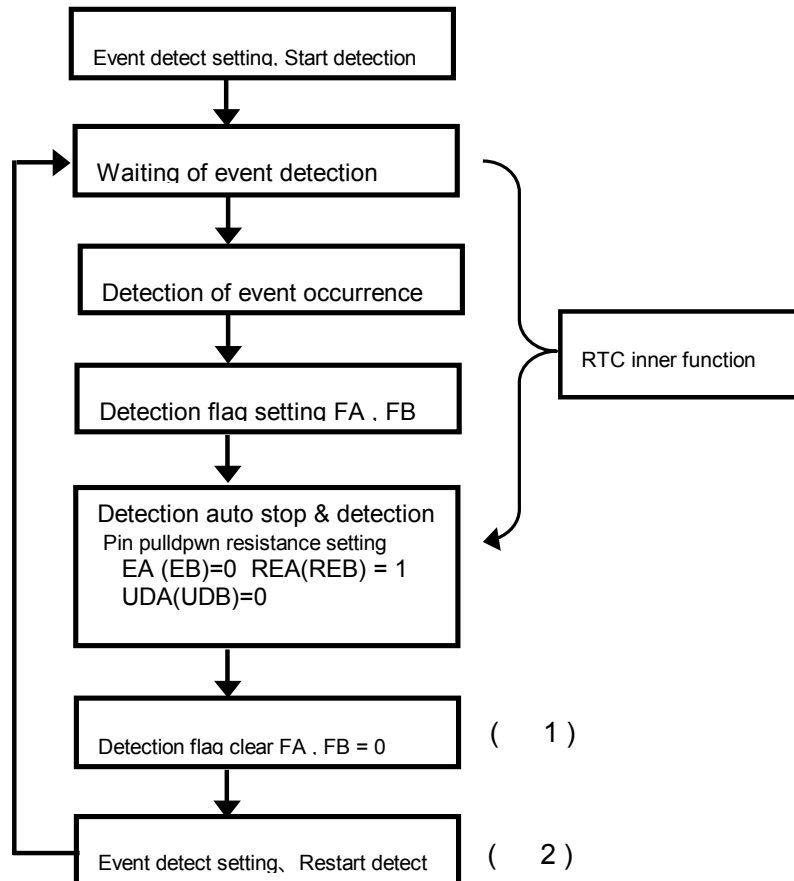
Event detect setting, Start detection

Waiting of event detection

Detection of event occurrence

RTC inner function

Detection flag setting FA , FB

Detection auto stop & detection
Pin pulldpwn resistance setting
EA (EB)=0 REA(REB) = 1
UDA(UDB)=0

Detection flag clear FA , FB = 0

( 1 )

Event detect setting、Restart detect

( 2 )